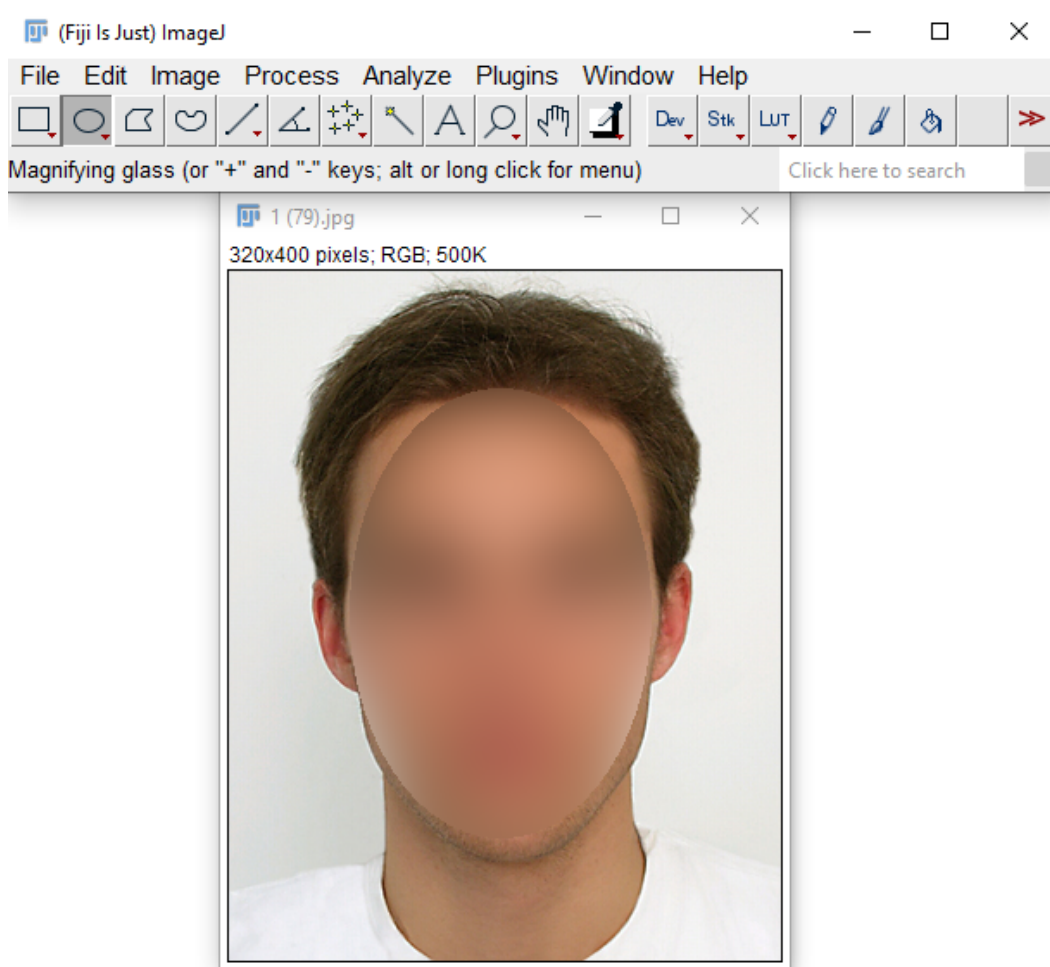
(Fiji Is Just) ImageJ

File Edit Image Process Analyze Plugins Window Help

A Dev Stk LUT ≫

Magnifying glass (or "+" and "-" keys; alt or long click for menu)

Click here to search

1 (79).jpg

320x400 pixels; RGB; 500K